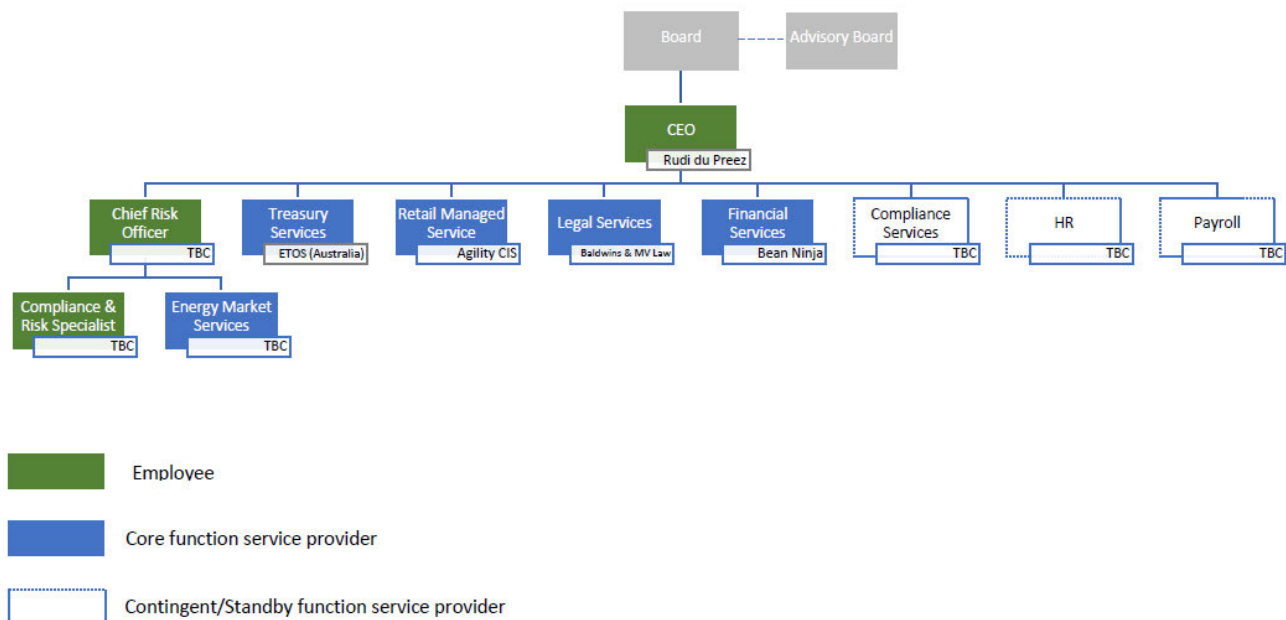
Board
Advisory Board

CEO
Rudi du Preez

Chief Risk Officer
TBC

Treasury Services
ETOS (Australia)

Retail Managed Service
Agility CIS

Legal Services
Baldwins & MV Law

Financial Services
Bean Ninja

Compliance Services
TBC

HR
TBC

Payroll
TBC

Compliance & Risk Specialist
TBC

Energy Market Services
TBC

Employee

Core function service provider

Contingent/Standby function service provider